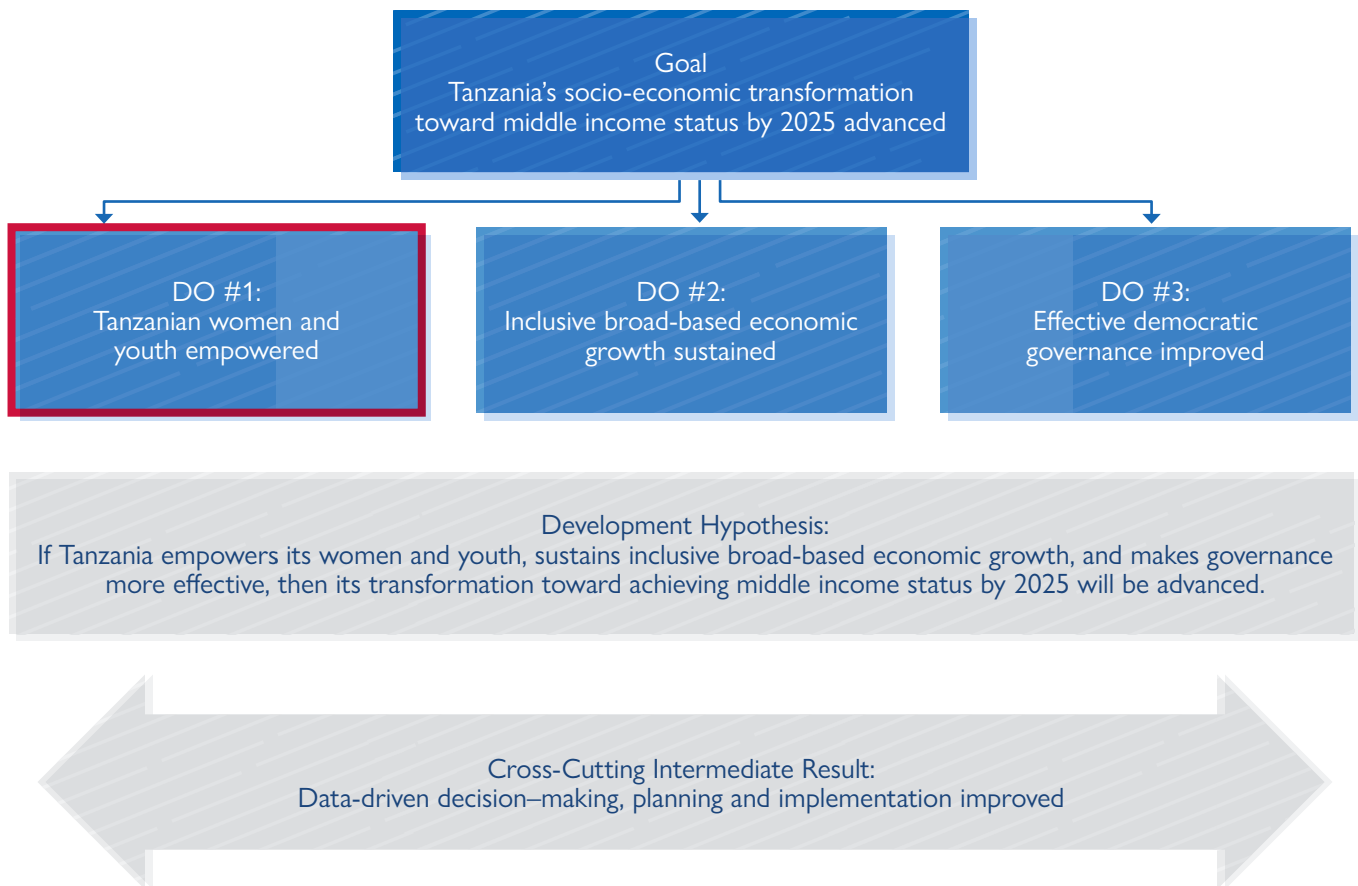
Goal
Tanzania's socio-economic transformation toward middle income status by 2025 advanced

DO #1:
Tanzanian women and youth empowered

DO #2:
Inclusive broad-based economic growth sustained

DO #3:
Effective democratic governance improved

Development Hypothesis:
If Tanzania empowers its women and youth, sustains inclusive broad-based economic growth, and makes governance more effective, then its transformation toward achieving middle income status by 2025 will be advanced.

Cross-Cutting Intermediate Result:
Data-driven decision–making, planning and implementation improved